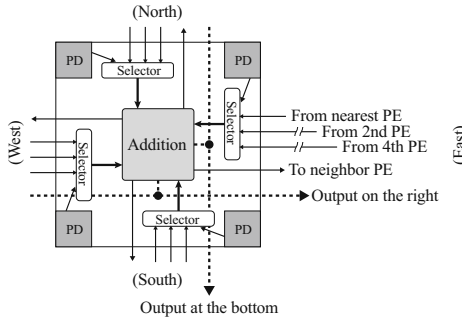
(North)

PD

Selector

PD

Selector

From nearest PE

From 2nd PE

From 4th PE

(West)

Selector

Addition

(East)

To neighbor PE

Output on the right

PD

Selector

PD

(South)

Output at the bottom